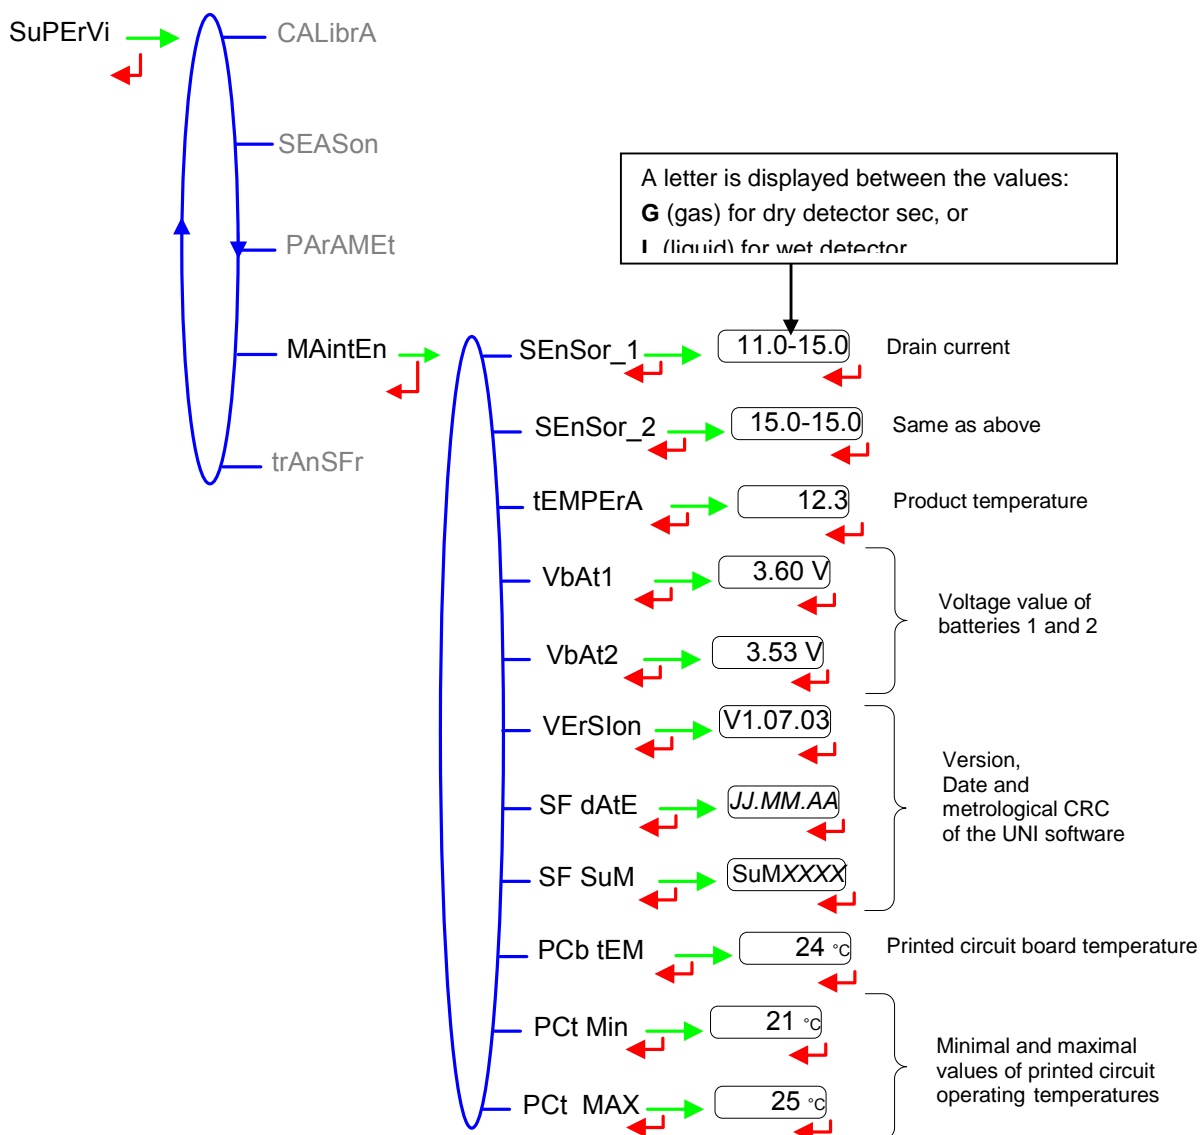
SuPErVi

CALibrA

SEASon

PArAMEt

MAintEn

trAnSFr

A letter is displayed between the values:
**G** (gas) for dry detector sec, or
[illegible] (liquid) for wet detector

SEnSor_1
11.0-15.0
Drain current

SEnSor_2
15.0-15.0
Same as above

tEMPErA
12.3
Product temperature

VbAt1
3.60 V

VbAt2
3.53 V

Voltage value of batteries 1 and 2

VErSIon
V1.07.03

SF dAtE
JJ.MM.AA

SF SuM
SuMXXXX

Version, Date and metrological CRC of the UNI software

PCb tEM
24 °C
Printed circuit board temperature

PCt Min
21 °C

PCt MAX
25 °C

Minimal and maximal values of printed circuit operating temperatures